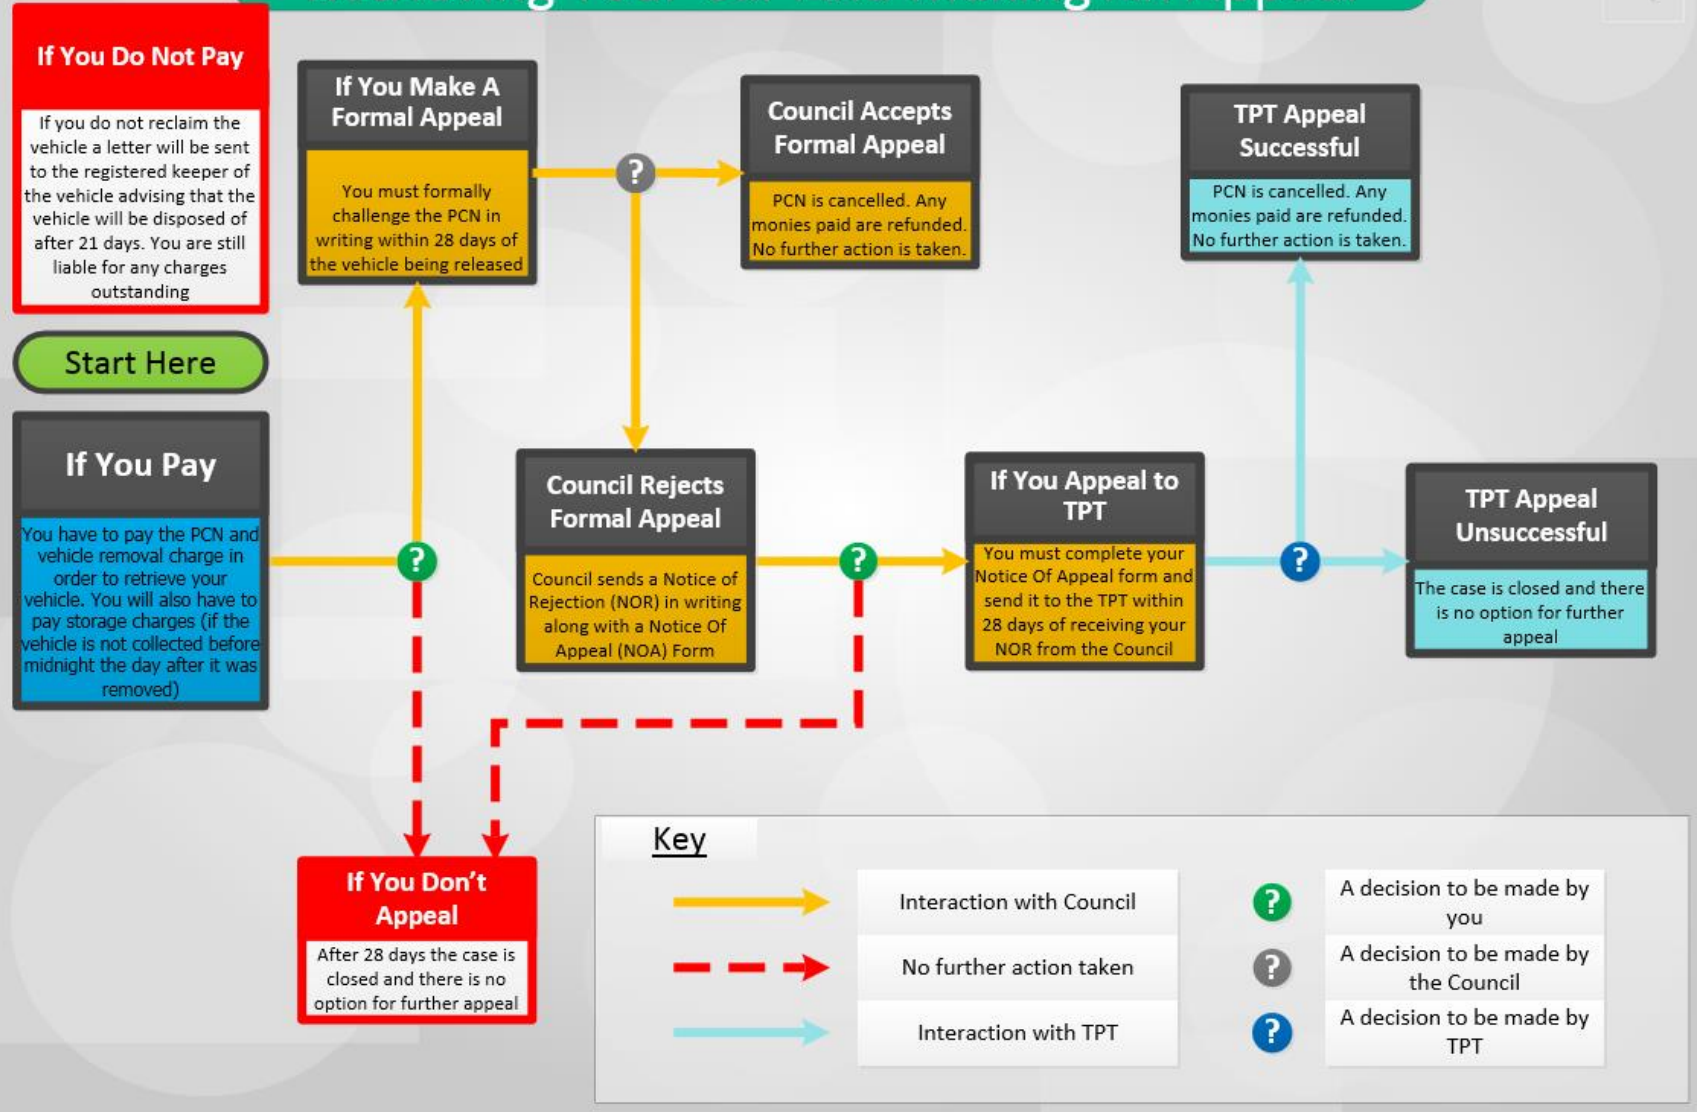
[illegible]

If You Do Not Pay

If you do not reclaim the vehicle a letter will be sent to the registered keeper of the vehicle advising that the vehicle will be disposed of after 21 days. You are still liable for any charges outstanding

Start Here

If You Pay

You have to pay the PCN and vehicle removal charge in order to retrieve your vehicle. You will also have to pay storage charges (if the vehicle is not collected before midnight the day after it was removed)

If You Make A Formal Appeal

You must formally challenge the PCN in writing within 28 days of the vehicle being released

?

Council Accepts Formal Appeal

PCN is cancelled. Any monies paid are refunded. No further action is taken.

TPT Appeal Successful

PCN is cancelled. Any monies paid are refunded. No further action is taken.

?

Council Rejects Formal Appeal

Council sends a Notice of Rejection (NOR) in writing along with a Notice Of Appeal (NOA) Form

?

If You Appeal to TPT

You must complete your Notice Of Appeal form and send it to the TPT within 28 days of receiving your NOR from the Council

?

TPT Appeal Unsuccessful

The case is closed and there is no option for further appeal

If You Don't Appeal

After 28 days the case is closed and there is no option for further appeal

Key

| | Interaction with Council | ? | A decision to be made by you |
|---|---|---|---|
| | No further action taken | ? | A decision to be made by the Council |
| | Interaction with TPT | ? | A decision to be made by TPT |